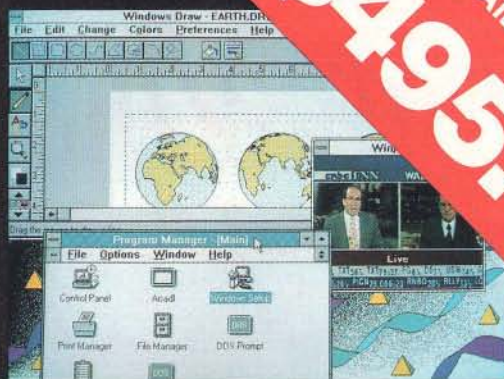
Windows Draw - EARTH.DR

File Edit Change Colors Preferences Help

495

Win

CNN

Live

Program Manager - [Main]

File Options Window Help

Control Panel

Acadl

Windows Setup

Print Manager

File Manager

DOS Prompt